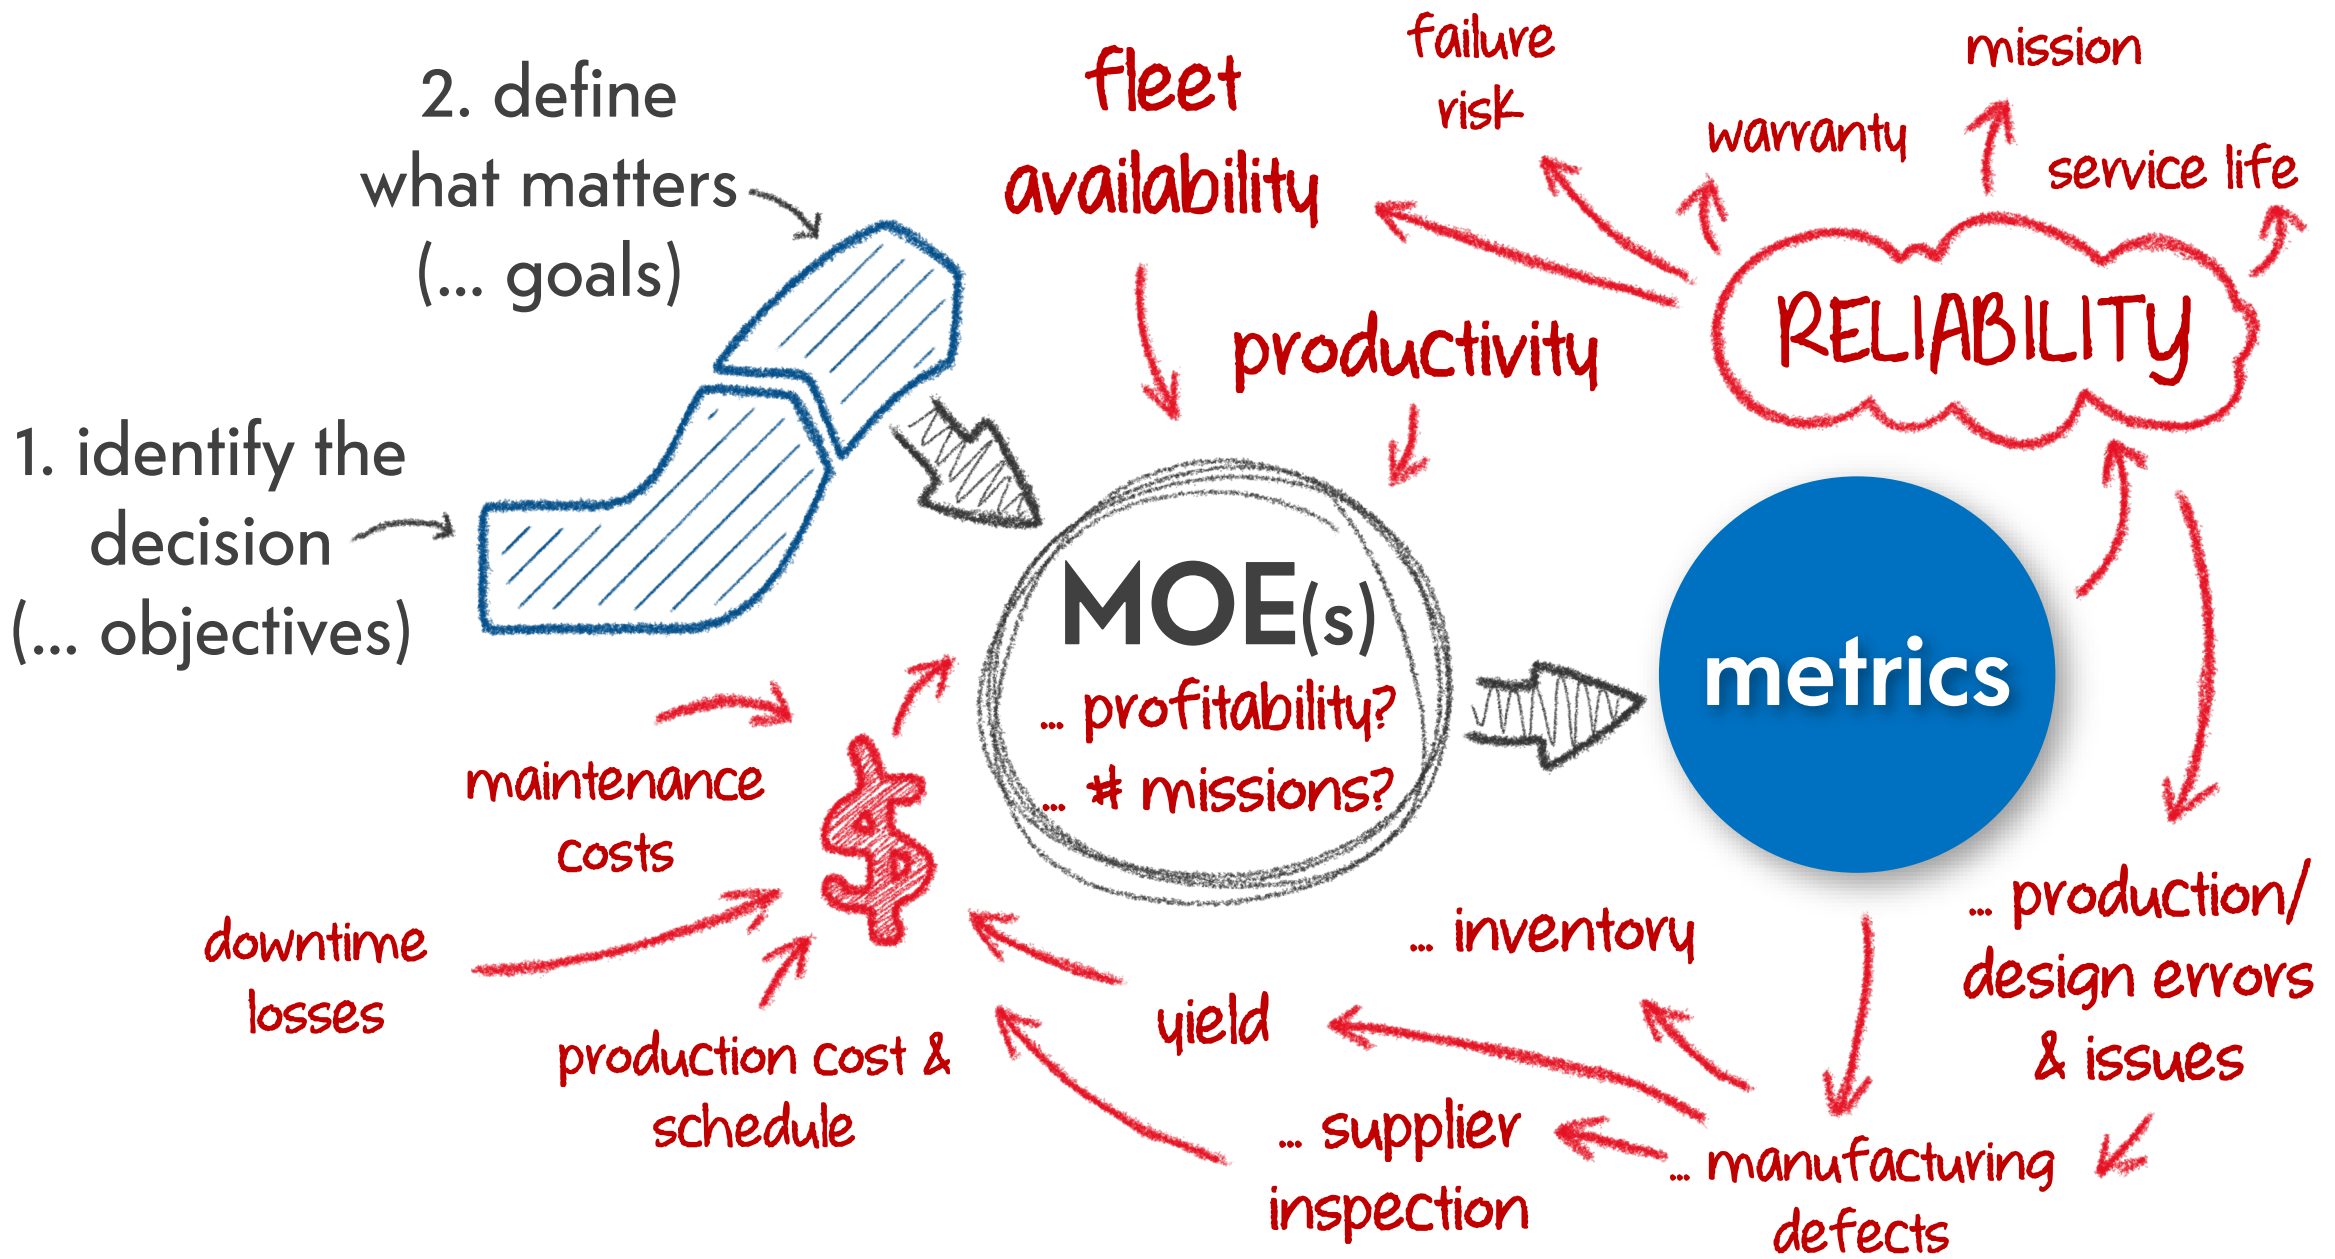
2. define what matters (... goals)

1. identify the decision (... objectives)

fleet availability

failure risk

mission

warranty

service life

RELIABILITY

productivity

MOE(s)

... profitability?

... # missions?

metrics

maintenance costs

$

downtime losses

production cost & schedule

yield

... inventory

... production/ design errors & issues

... supplier inspection

... manufacturing defects